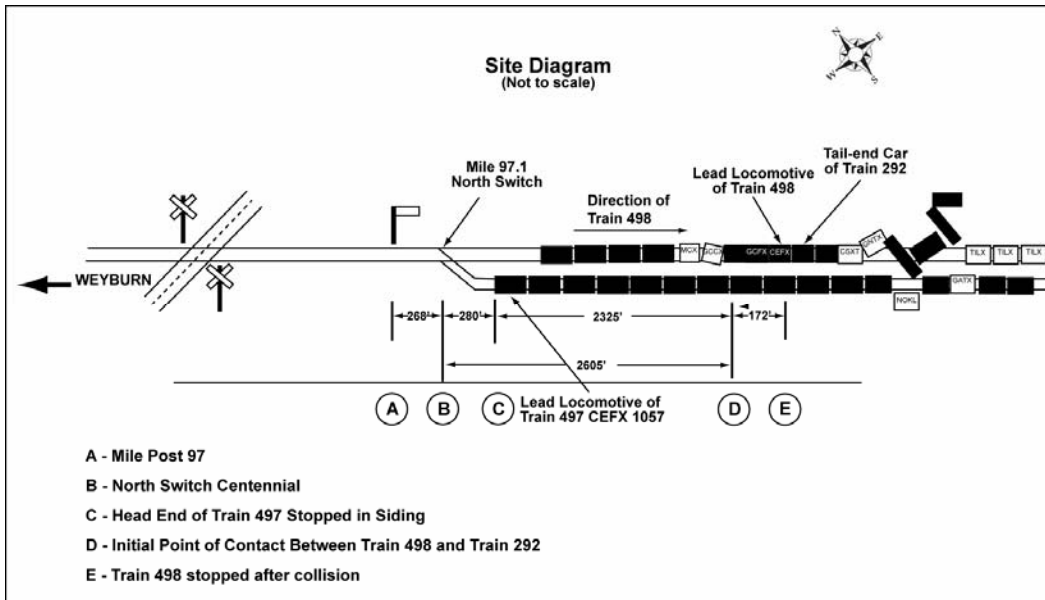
Site Diagram
(Not to scale)

N E S W

Mile 97.1
North Switch

Direction of
Train 498

Lead Locomotive
of Train 498

Tail-end Car
of Train 292

WEYBURN

MCX GCCX GCFX CEFX CSXT GNTX TILX TILX TILX

NOKL GATX

268' 280' 2325' 172'

2605'

A B C Lead Locomotive of Train 497 CEFX 1057 D E

A - Mile Post 97

B - North Switch Centennial

C - Head End of Train 497 Stopped in Siding

D - Initial Point of Contact Between Train 498 and Train 292

E - Train 498 stopped after collision